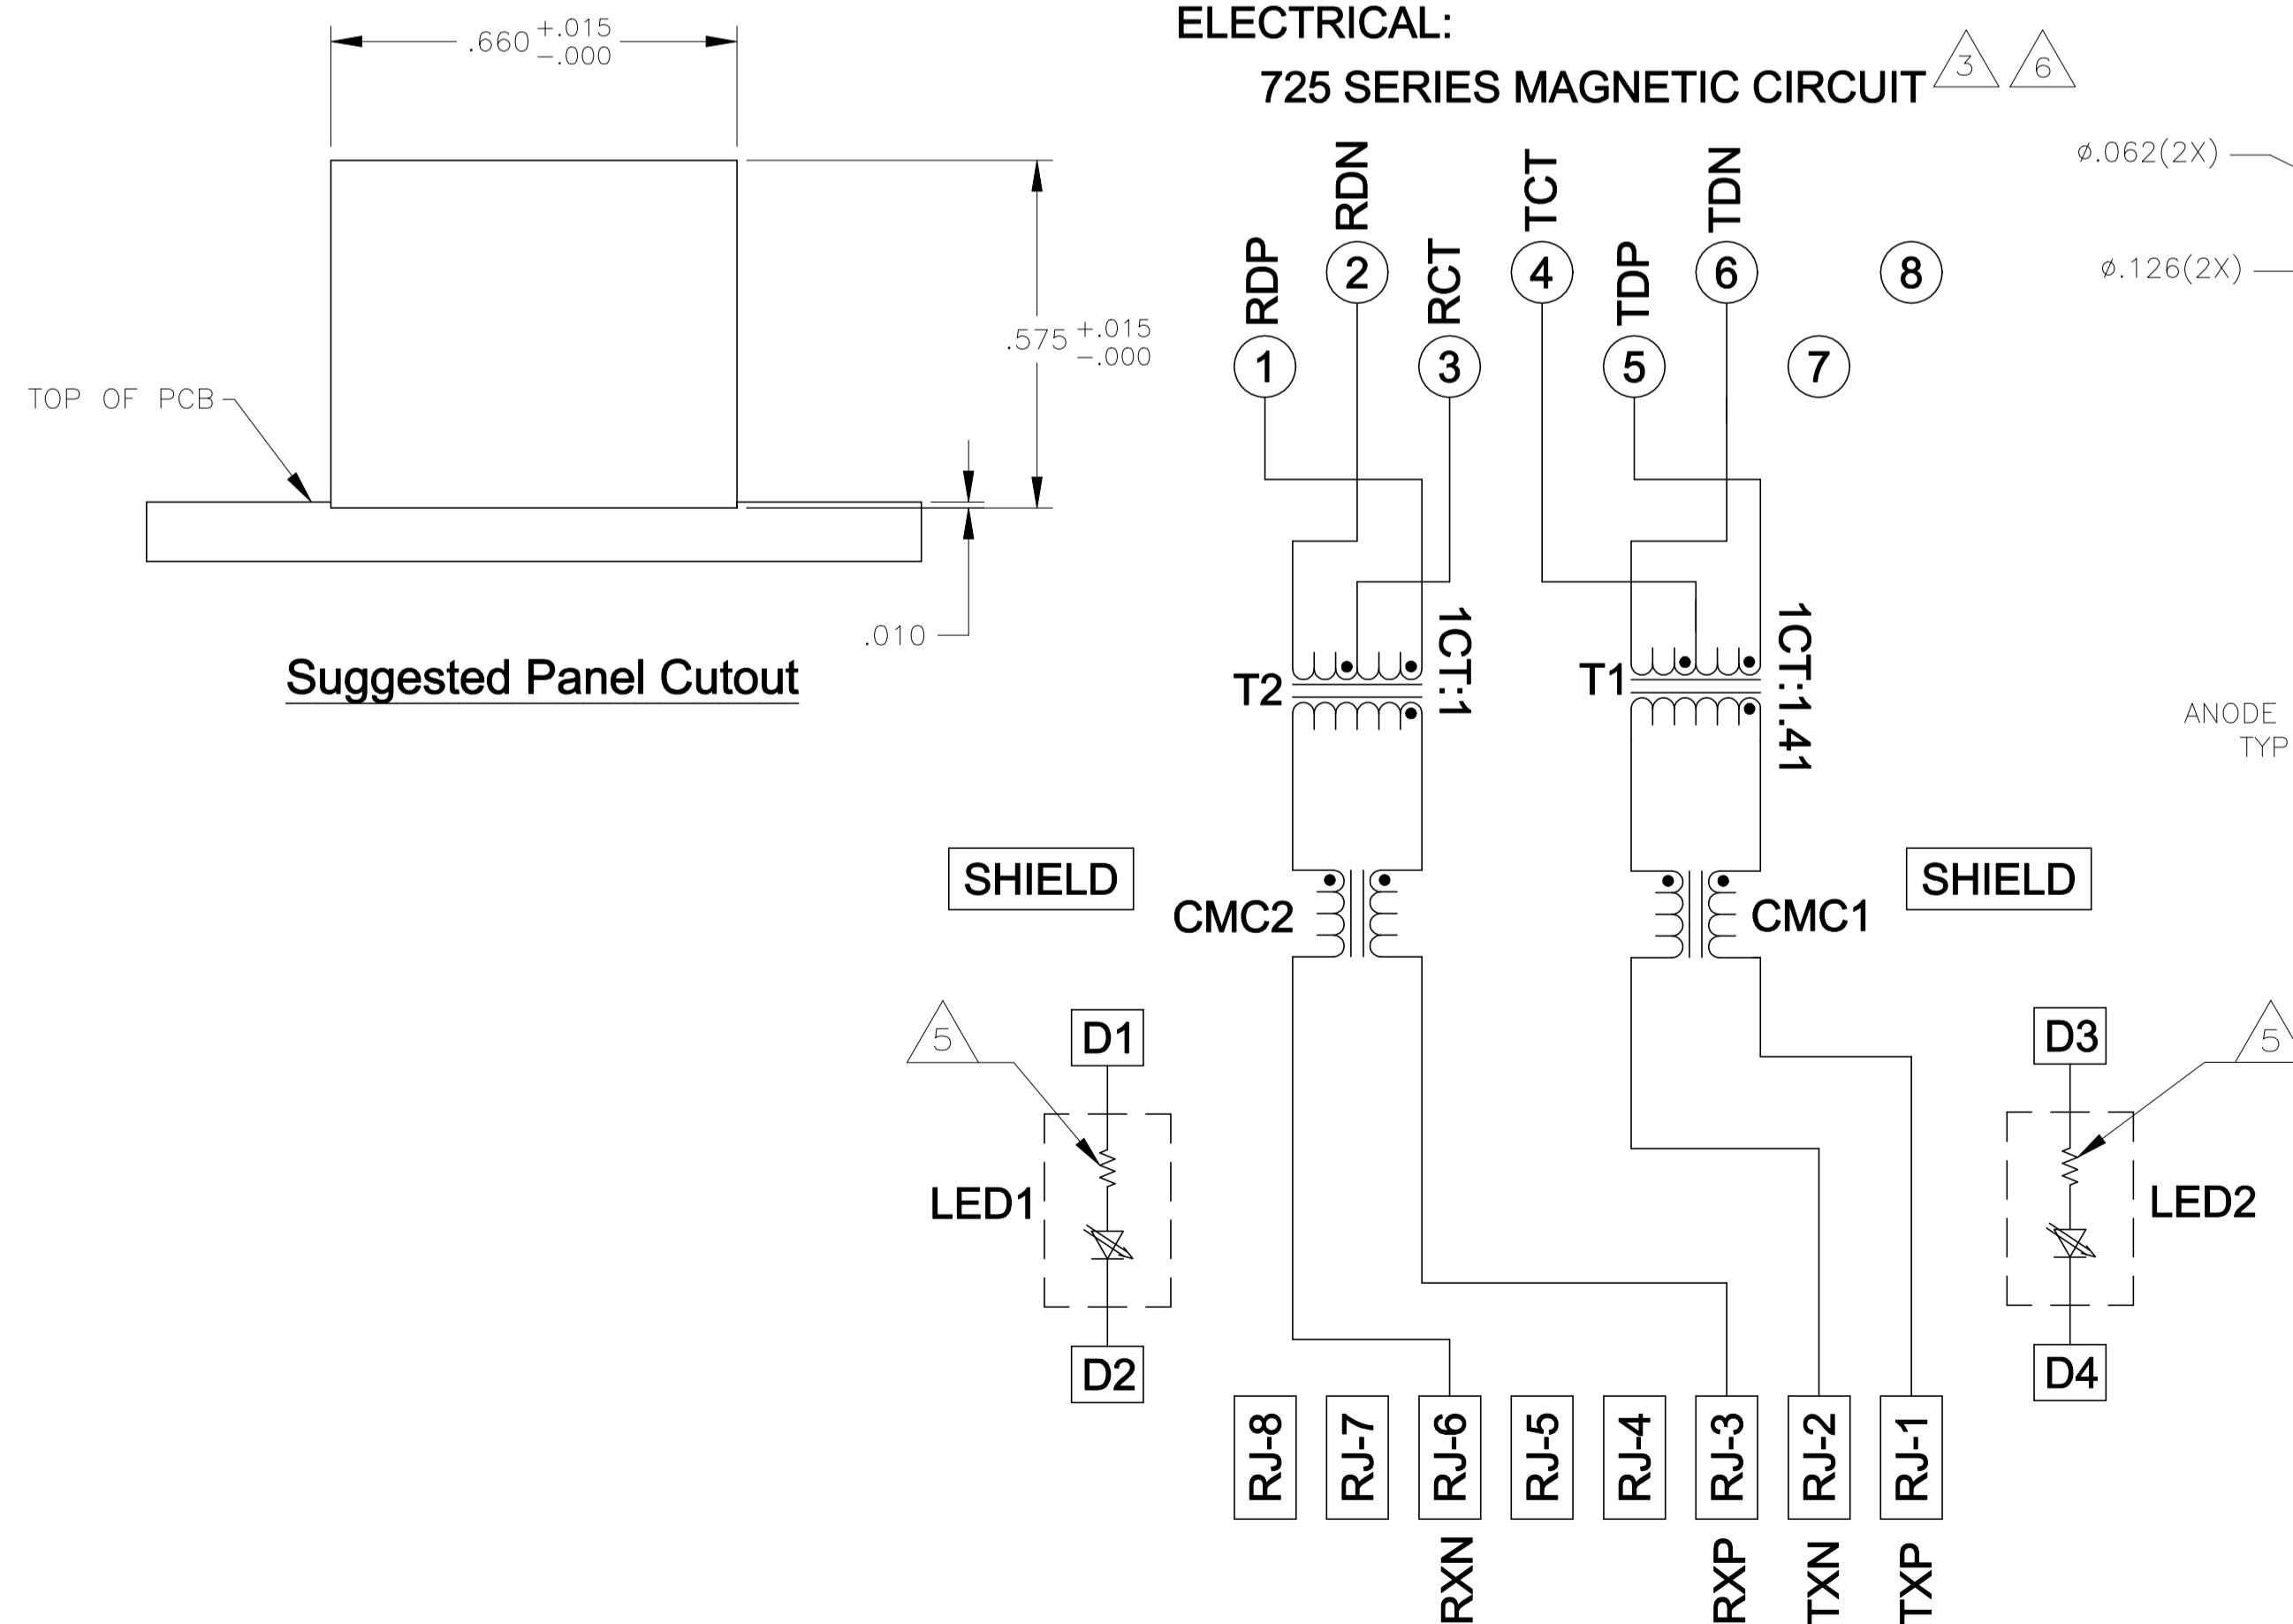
$.660^{+.015}_{-.000}$

ELECTRICAL:

725 SERIES MAGNETIC CIRCUIT 3 6

ø.062(2X)

ø.126(2X)

$.575^{+.015}_{-.000}$

TOP OF PCB

.010

Suggested Panel Cutout

RDP RDN RCT TCT TDP TDN

2 4 6 8

1 3 5 7

T2 1CT:1

T1 1CT:1.41

ANODE TYP

SHIELD

CMC2

CMC1

SHIELD

5

D1

LED1

D2

D3

5

LED2

D4

RJ-8 RJ-7 RJ-6 RJ-5 RJ-4 RJ-3 RJ-2 RJ-1

RXN RXP TXN TXP